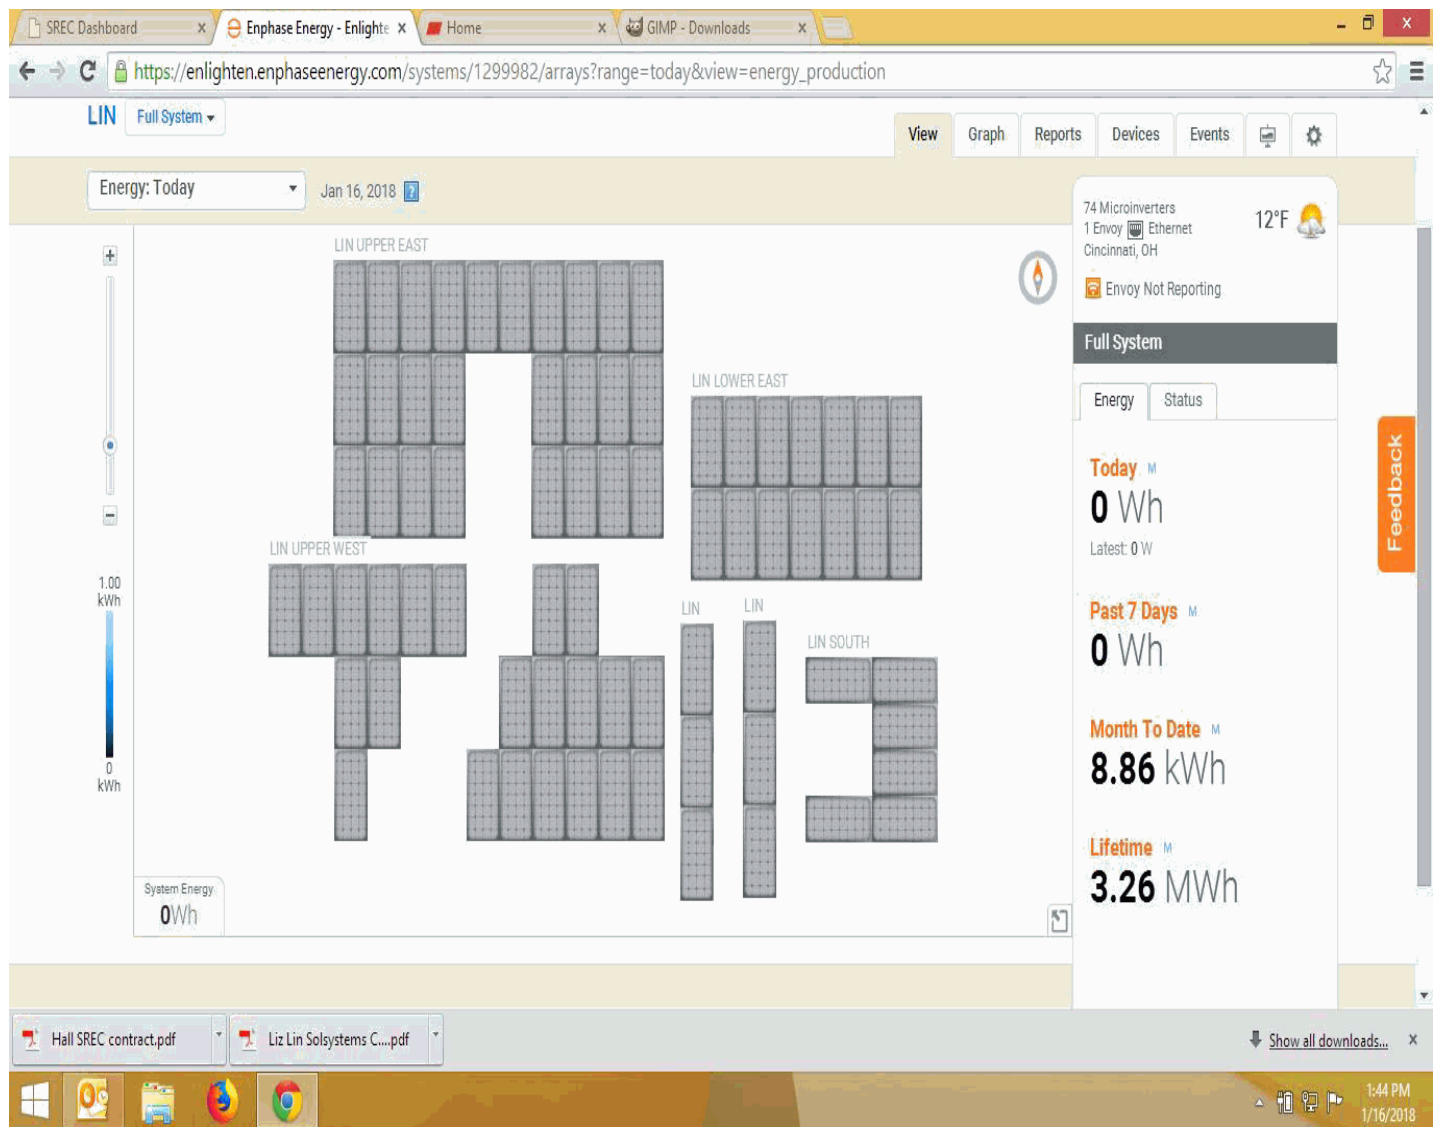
SREC Dashboard ×
Enphase Energy - Enlighte ×
Home ×
GIMP - Downloads ×

https://enlighten.enphaseenergy.com/systems/1299982/arrays?range=today&view=energy_production

LIN Full System

View Graph Reports Devices Events

Energy: Today
Jan 16, 2018 ?

LIN UPPER EAST
LIN LOWER EAST
LIN UPPER WEST
LIN
LIN
LIN SOUTH

1.00 kWh
0 kWh

System Energy
0Wh

74 Microinverters
1 Envoy Ethernet
Cincinnati, OH
12°F
Envoy Not Reporting

Full System
Energy Status

Today M
0 Wh
Latest: 0 W

Past 7 Days M
0 Wh

Month To Date M
8.86 kWh

Lifetime M
3.26 MWh

Feedback

Hall SREC contract.pdf
Liz Lin Solsystems C....pdf
Show all downloads...
×

1:44 PM
1/16/2018